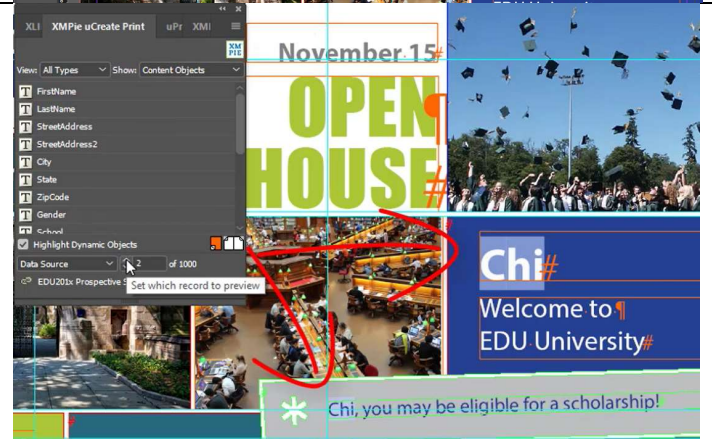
XLI XMPie uCreate Print uPr XMI

XM PIE

View: All Types Show: Content Objects

FirstName
LastName
StreetAddress
StreetAddress2
City
State
ZipCode
Gender
School

Highlight Dynamic Objects

Data Source 2 of 1000

EDU201x Prospective S

Set which record to preview

November 15#

OPEN HOUSE#

Chi#

Welcome to¶
EDU University#

Chi, you may be eligible for a scholarship!